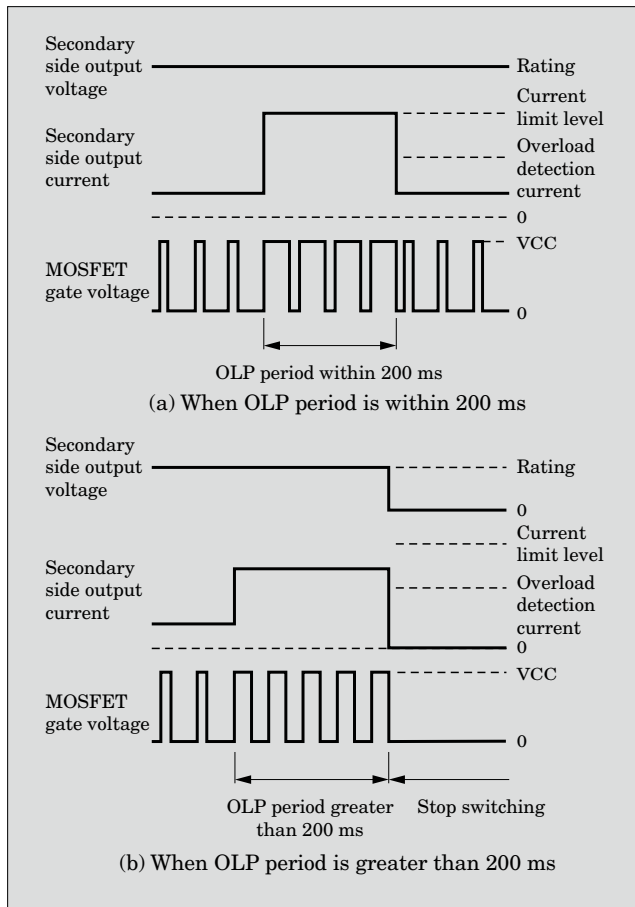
Secondary side output voltage

Rating

Current limit level

Secondary side output current

Overload detection current

0

MOSFET gate voltage

VCC

0

OLP period within 200 ms

(a) When OLP period is within 200 ms

Secondary side output voltage

Rating

0

Current limit level

Secondary side output current

Overload detection current

0

MOSFET gate voltage

VCC

0

OLP period greater than 200 ms

Stop switching

(b) When OLP period is greater than 200 ms